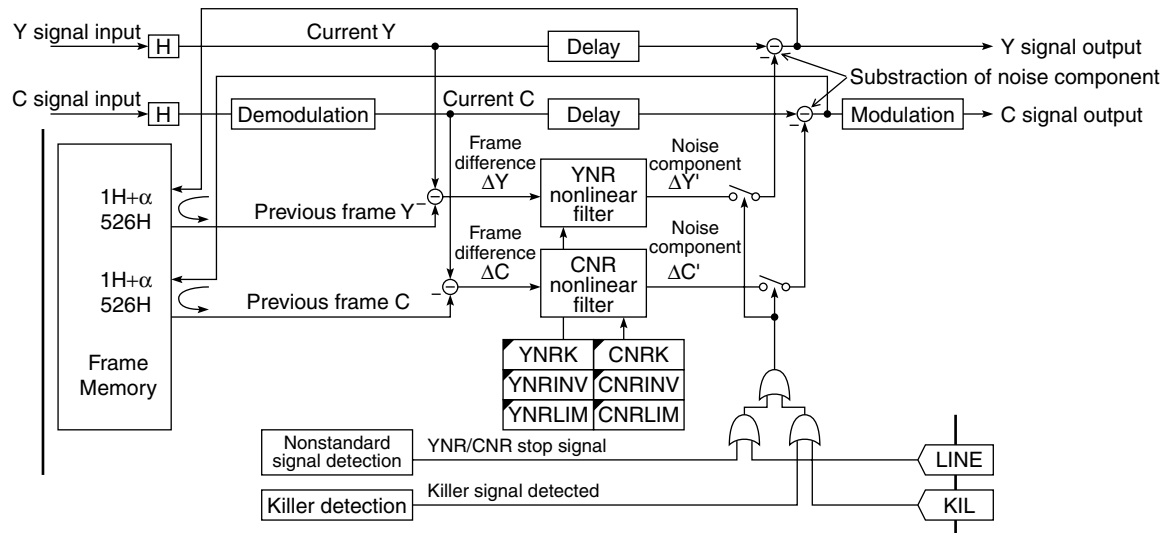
Y signal input
H
Current Y
Delay
Y signal output
Substraction of noise component
C signal input
H
Demodulation
Current C
Delay
Modulation
C signal output
Frame difference $\Delta$Y
YNR nonlinear filter
Noise component $\Delta$Y'
1H+$\alpha$
526H
Previous frame Y
Frame difference $\Delta$C
CNR nonlinear filter
Noise component $\Delta$C'
1H+$\alpha$
526H
Previous frame C
Frame Memory

| YNRK | CNRK |
|---|---|
| YNRINV | CNRINV |
| YNRLIM | CNRLIM |

Nonstandard signal detection
YNR/CNR stop signal
LINE
Killer detection
Killer signal detected
KIL